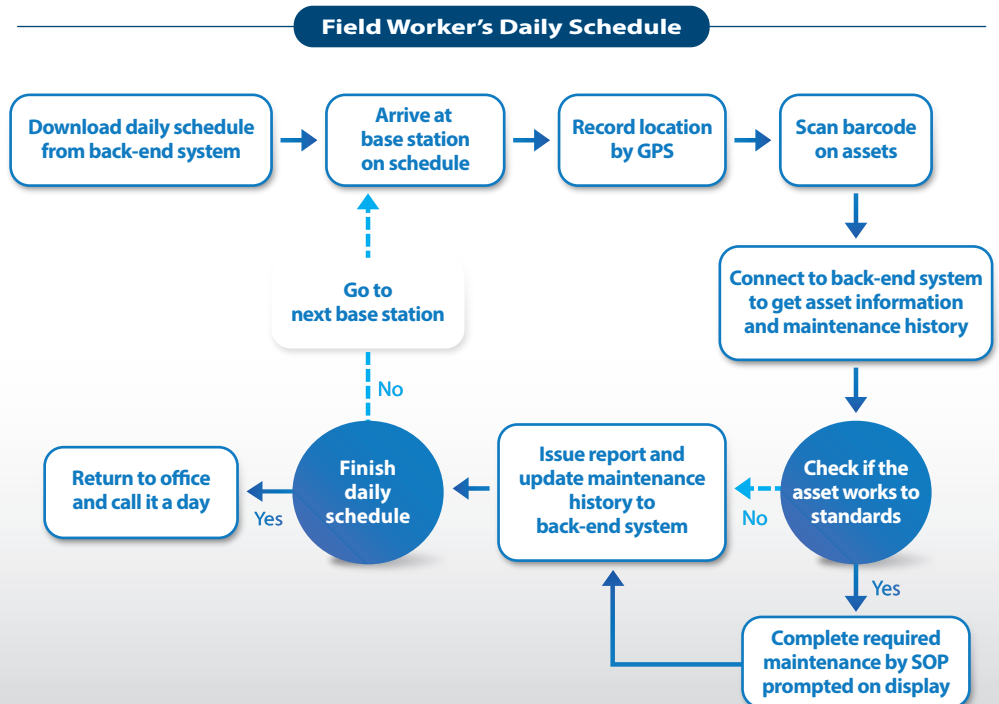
Field Worker's Daily Schedule

Download daily schedule from back-end system

Arrive at base station on schedule

Record location by GPS

Scan barcode on assets

Connect to back-end system to get asset information and maintenance history

Check if the asset works to standards

No

Issue report and update maintenance history to back-end system

Yes

Complete required maintenance by SOP prompted on display

Finish daily schedule

Yes

Return to office and call it a day

No

Go to next base station